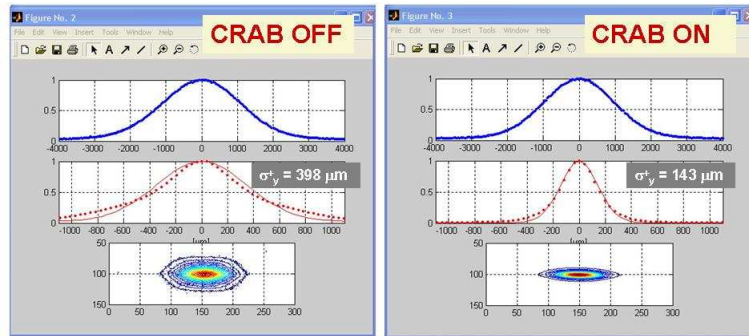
Figure No. 2

File Edit View Insert Tools Window Help

CRAB OFF

1
0.5
0
-4000 -3000 -2000 -1000 0 1000 2000 3000 4000

$\sigma^{+}_{y}$ = 398 $\mu$m

1
0.5
0
-1000 -800 -600 -400 -200 0 200 400 600 800 1000
[$\mu$m]

50
100
150
0 50 100 150 200 250 300

Figure No. 3

File Edit View Insert Tools Window Help

CRAB ON

1
0.5
0
-4000 -3000 -2000 -1000 0 1000 2000 3000 4000

$\sigma^{+}_{y}$ = 143 $\mu$m

1
0.5
0
-1000 -800 -600 -400 -200 0 200 400 600 800 1000
[$\mu$m]

50
100
150
0 50 100 150 200 250 300